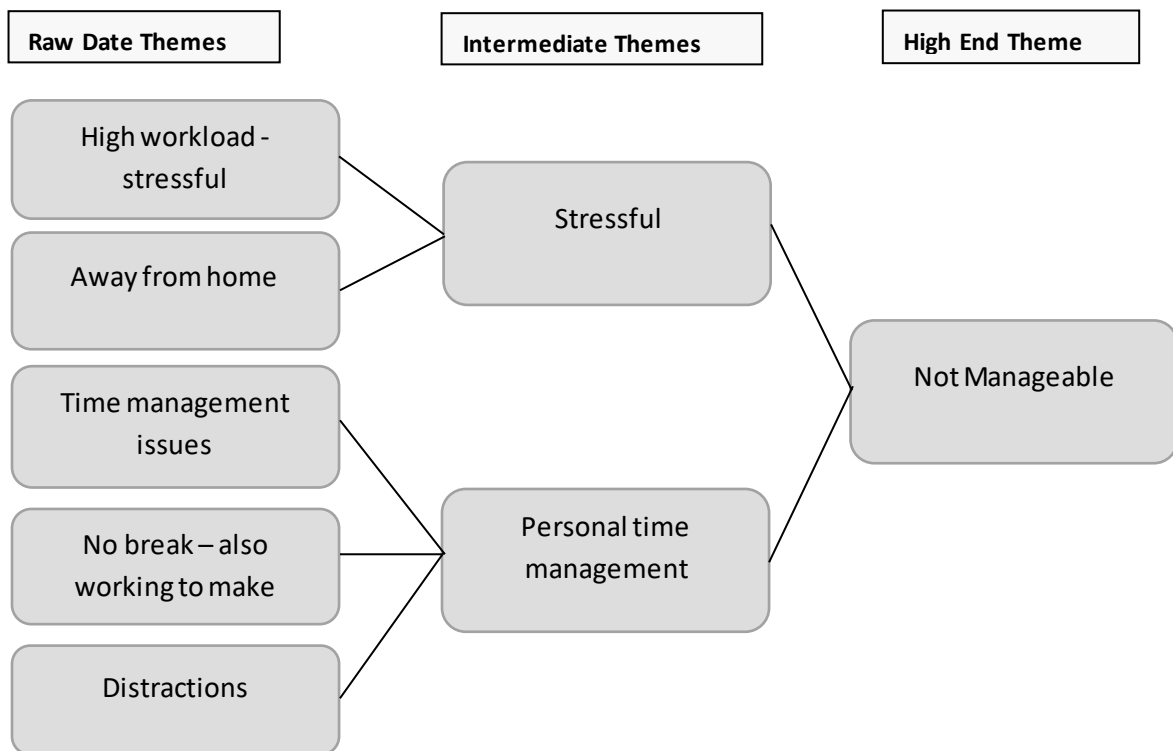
Raw Date Themes

Intermediate Themes

High End Theme

High workload - stressful

Away from home

Time management issues

No break – also working to make

Distractions

Stressful

Personal time management

Not Manageable